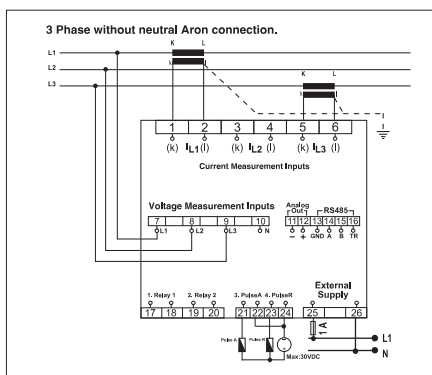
3 Phase without neutral Aron connection.

L1
L2
L3

K L
K L

1 2 3 4 5 6
(k) $I_{L1}$ (l) (k) $I_{L2}$ (l) (k) $I_{L3}$ (l)

Current Measurement Inputs

Voltage Measurement Inputs
7 8 9 10
L1 L2 L3 N

Analog Out
RS485
11 12 13 14 15 16
− + GND A B TR

1. Relay 1 2. Relay 2 3. PulseA 4. PulseR
17 18 19 20 21 22 23 24

External Supply
25 26

1A

Pulse A Pulse R
Max:30VDC

L1
N